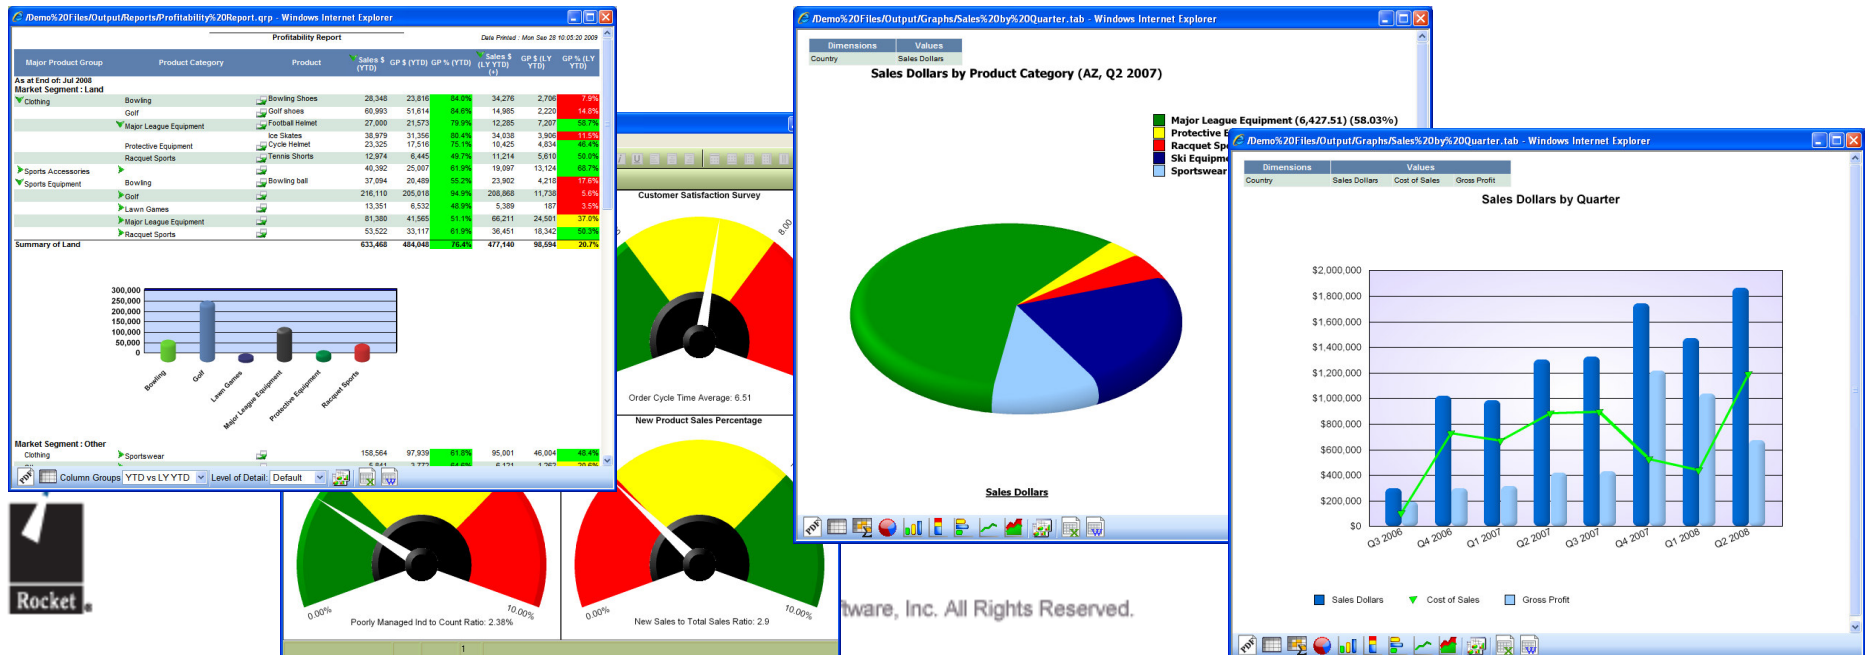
/Demo%20Files/Output/Reports/Profitability%20Report.grp - Windows Internet Explorer

Profitability Report

Date Printed : Mon Sep 28 10:05:20 2009

| Major Product Group | Product Category | Product | Sales $ (YTD) | GP $ (YTD) | GP % (YTD) | Sales $ (LY YTD) | GP $ (LY YTD) | GP % (LY YTD) |
|---|---|---|---|---|---|---|---|---|
| As at End of: Jul 2008 | | | | | | | | |
| Market Segment : Land | | | | | | | | |
| Clothing | Bowling | Bowling Shoes | 28,348 | 23,816 | 84.0% | 34,276 | 2,706 | 7.9% |
| | Golf | Golf shoes | 60,993 | 51,614 | 84.6% | 14,985 | 2,220 | 14.8% |
| | Major League Equipment | Football Helmet | 27,000 | 21,573 | 79.9% | 12,285 | 7,207 | 58.7% |
| | | Ice Skates | 38,979 | 31,356 | 80.4% | 34,038 | 3,906 | 11.5% |
| | Protective Equipment | Cycle Helmet | 23,325 | 17,516 | 75.1% | 10,425 | 4,834 | 46.4% |
| | Racquet Sports | Tennis Shorts | 12,974 | 6,445 | 49.7% | 11,224 | 5,610 | 50.0% |
| Sports Accessories | | | 40,392 | 25,007 | 61.9% | 19,097 | 13,124 | 68.7% |
| Sports Equipment | Bowling | Bowling ball | 37,094 | 20,489 | 55.2% | 23,902 | 4,218 | 17.6% |
| | | | 216,110 | 205,018 | 94.9% | 208,868 | 11,738 | 5.6% |
| | Golf | | 13,351 | 6,532 | 48.9% | 5,389 | 187 | 3.5% |
| | Lawn Games | | 81,380 | 41,565 | 51.1% | 66,211 | 24,501 | 37.0% |
| | Major League Equipment | | 53,522 | 33,117 | 61.9% | 36,451 | 18,342 | 50.3% |
| | Racquet Sports | | | | | | | |
| Summary of Land | | | 633,468 | 484,048 | 76.4% | 477,140 | 98,594 | 20.7% |

300,000
250,000
200,000
150,000
100,000
50,000
0
Bowling
Golf
Lawn Games
Major League Equipment
Protective Equipment
Racquet Sports

Market Segment : Other
Clothing Sportswear 158,564 97,939 61.8% 95,001 46,004 48.4%

Column Groups YTD vs LY YTD Level of Detail: Default

Customer Satisfaction Survey
8.00
Order Cycle Time Average: 6.51
New Product Sales Percentage
0.00% 10.00%
Poorly Managed Ind to Count Ratio: 2.38%
0.00% 10.00%
New Sales to Total Sales Ratio: 2.9
1

Rocket

tware, Inc. All Rights Reserved.

/Demo%20Files/Output/Graphs/Sales%20by%20Quarter.tab - Windows Internet Explorer

| Dimensions | Values |
|---|---|
| Country | Sales Dollars |

Sales Dollars by Product Category (AZ, Q2 2007)

Major League Equipment (6,427.51) (58.03%)
Protective E
Racquet Sp
Ski Equipme
Sportswear

Sales Dollars

/Demo%20Files/Output/Graphs/Sales%20by%20Quarter.tab - Windows Internet Explorer

| Dimensions | Values | | |
|---|---|---|---|
| Country | Sales Dollars | Cost of Sales | Gross Profit |

Sales Dollars by Quarter

$2,000,000
$1,800,000
$1,600,000
$1,400,000
$1,200,000
$1,000,000
$800,000
$600,000
$400,000
$200,000
$0
Q3 2006
Q4 2006
Q1 2007
Q2 2007
Q3 2007
Q4 2007
Q1 2008
Q2 2008

Sales Dollars Cost of Sales Gross Profit